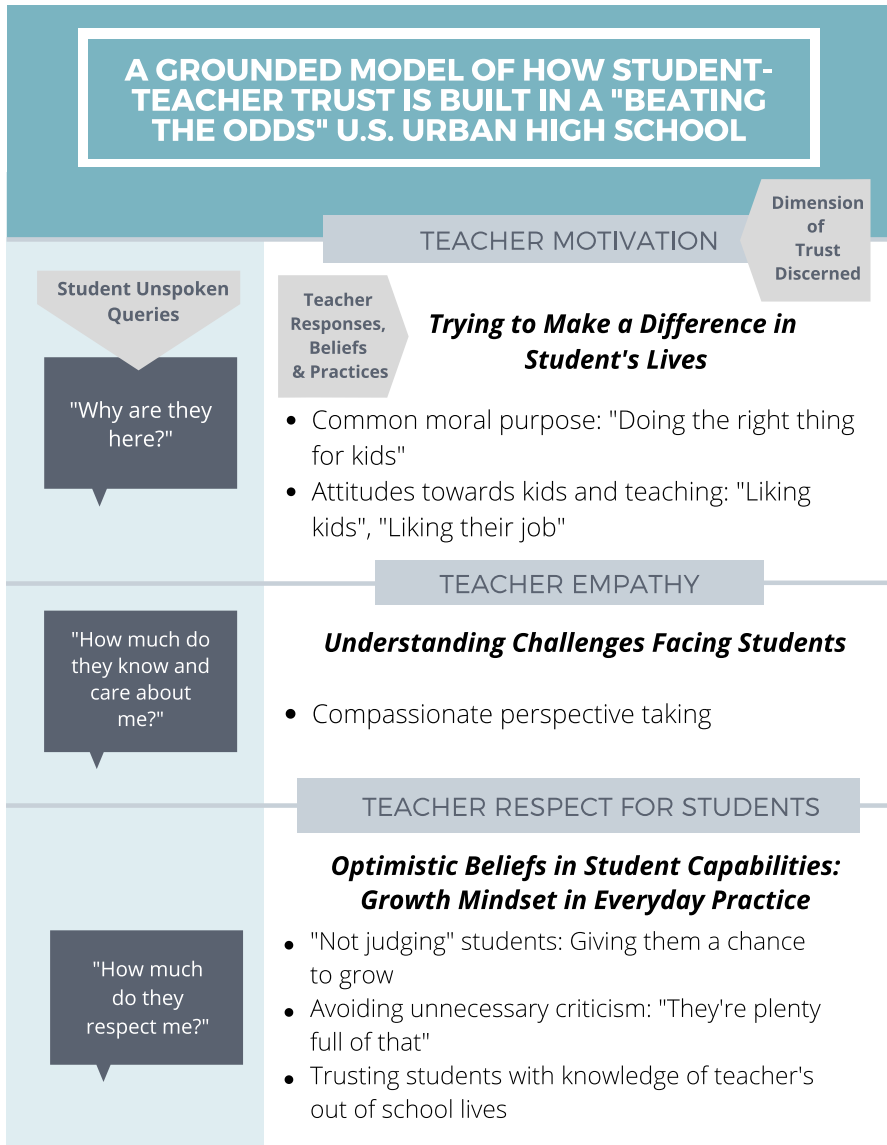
A GROUNDED MODEL OF HOW STUDENT-TEACHER TRUST IS BUILT IN A "BEATING THE ODDS" U.S. URBAN HIGH SCHOOL

Dimension of Trust Discerned

TEACHER MOTIVATION

Student Unspoken Queries

Teacher Responses, Beliefs & Practices

"Why are they here?"

Trying to Make a Difference in Student's Lives

- Common moral purpose: "Doing the right thing for kids"
- Attitudes towards kids and teaching: "Liking kids", "Liking their job"

TEACHER EMPATHY

"How much do they know and care about me?"

Understanding Challenges Facing Students

- Compassionate perspective taking

TEACHER RESPECT FOR STUDENTS

"How much do they respect me?"

Optimistic Beliefs in Student Capabilities: Growth Mindset in Everyday Practice

- "Not judging" students: Giving them a chance to grow
- Avoiding unnecessary criticism: "They're plenty full of that"
- Trusting students with knowledge of teacher's out of school lives